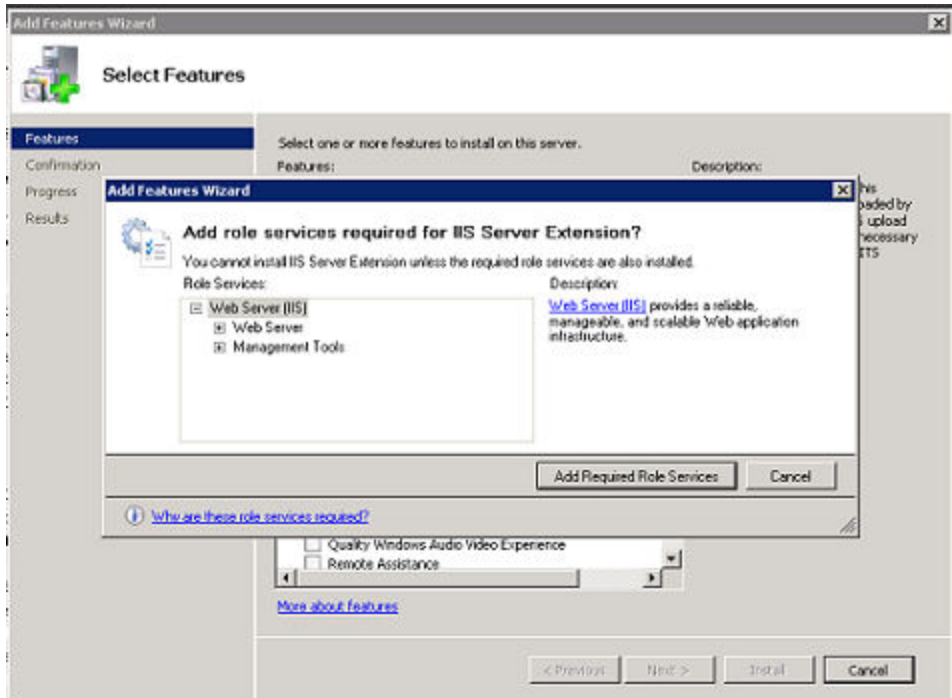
Add Features Wizard

Select Features

Features
Confirmation
Progress
Results

Select one or more features to install on this server.
Features:
Description:
his
oaded by
upload
necessary
TS

Add Features Wizard

Add role services required for IIS Server Extension?

You cannot install IIS Server Extension unless the required role services are also installed.

Role Services:
Web Server (IIS)
Web Server
Management Tools

Description:
Web Server (IIS) provides a reliable, manageable, and scalable Web application infrastructure.

Add Required Role Services
Cancel

Why are these role services required?

Quality Windows Audio Video Experience
Remote Assistance

More about features

< Previous
Next >
Install
Cancel